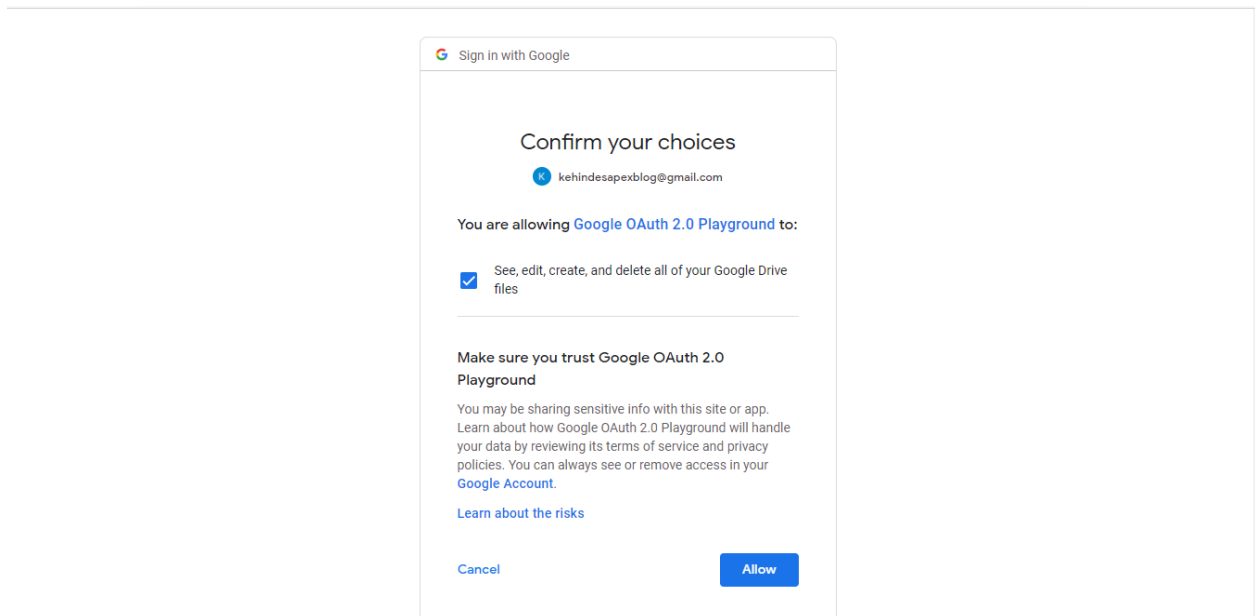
G Sign in with Google

Confirm your choices

K kehindesapexblog@gmail.com

You are allowing Google OAuth 2.0 Playground to:

See, edit, create, and delete all of your Google Drive files

Make sure you trust Google OAuth 2.0 Playground

You may be sharing sensitive info with this site or app. Learn about how Google OAuth 2.0 Playground will handle your data by reviewing its terms of service and privacy policies. You can always see or remove access in your Google Account.

Learn about the risks

Cancel

Allow